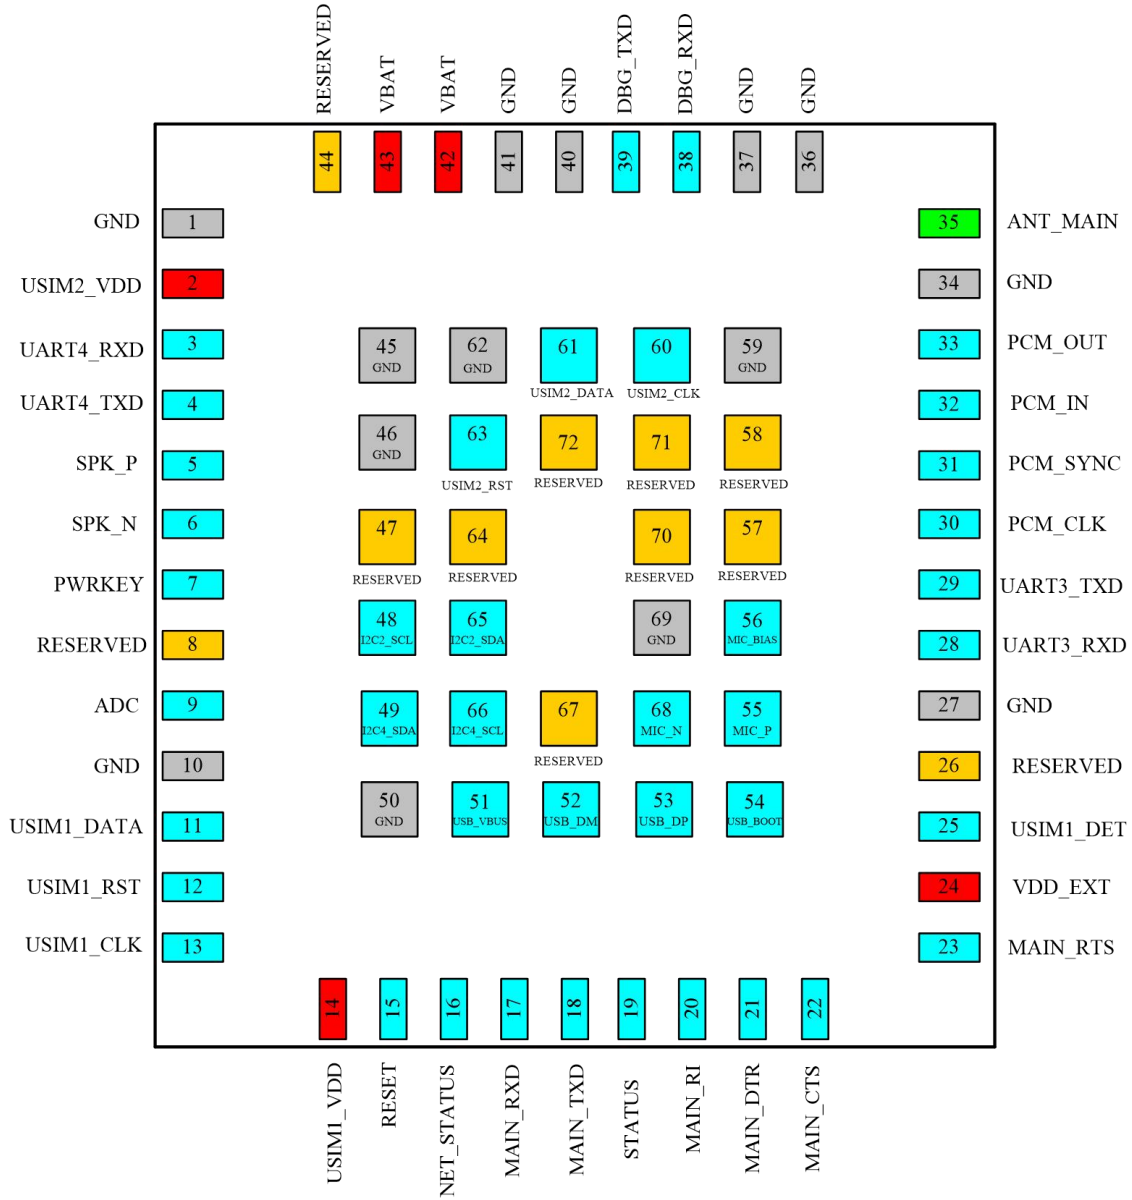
RESERVED VBAT VBAT GND GND DBG_TXD DBG_RXD GND GND

44 43 42 41 40 39 38 37 36

GND 1
USIM2_VDD 2
UART4_RXD 3
UART4_TXD 4
SPK_P 5
SPK_N 6
PWRKEY 7
RESERVED 8
ADC 9
GND 10
USIM1_DATA 11
USIM1_RST 12
USIM1_CLK 13

35 ANT_MAIN
34 GND
33 PCM_OUT
32 PCM_IN
31 PCM_SYNC
30 PCM_CLK
29 UART3_TXD
28 UART3_RXD
27 GND
26 RESERVED
25 USIM1_DET
24 VDD_EXT
23 MAIN_RTS

45 GND
62 GND
61 USIM2_DATA
60 USIM2_CLK
59 GND
46 GND
63 USIM2_RST
72 RESERVED
71 RESERVED
58 RESERVED
47 RESERVED
64 RESERVED
70 RESERVED
57 RESERVED
48 I2C2_SCL
65 I2C2_SDA
69 GND
56 MIC_BIAS
49 I2C4_SDA
66 I2C4_SCL
67 RESERVED
68 MIC_N
55 MIC_P
50 GND
51 USB_VBUS
52 USB_DM
53 USB_DP
54 USB_BOOT

14 15 16 17 18 19 20 21 22

USIM1_VDD RESET NET_STATUS MAIN_RXD MAIN_TXD STATUS MAIN_RI MAIN_DTR MAIN_CTS